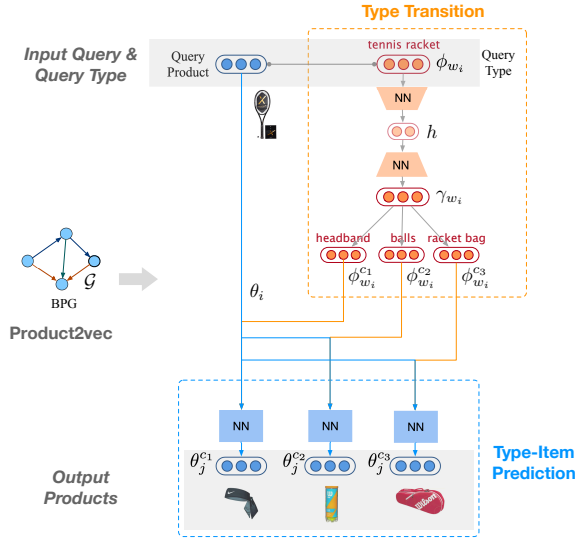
Type Transition

Input Query & Query Type

Query Product

tennis racket

$\phi_{w_i}$

Query Type

NN

$h$

NN

$\gamma_{w_i}$

headband

balls

racket bag

$\phi_{w_i}^{c_1}$

$\phi_{w_i}^{c_2}$

$\phi_{w_i}^{c_3}$

$\mathcal{G}$

BPG

$\theta_i$

Product2vec

NN

NN

NN

Type-Item Prediction

$\theta_j^{c_1}$

$\theta_j^{c_2}$

$\theta_j^{c_3}$

Output Products